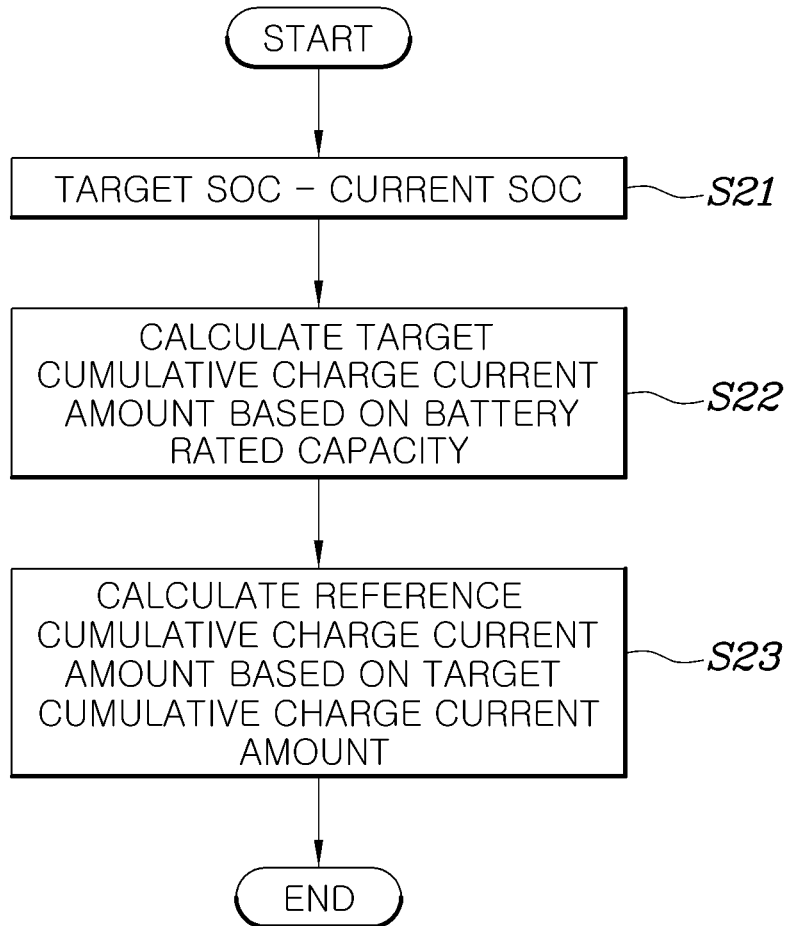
START

TARGET SOC – CURRENT SOC

S21

CALCULATE TARGET CUMULATIVE CHARGE CURRENT AMOUNT BASED ON BATTERY RATED CAPACITY

S22

CALCULATE REFERENCE CUMULATIVE CHARGE CURRENT AMOUNT BASED ON TARGET CUMULATIVE CHARGE CURRENT AMOUNT

S23

END